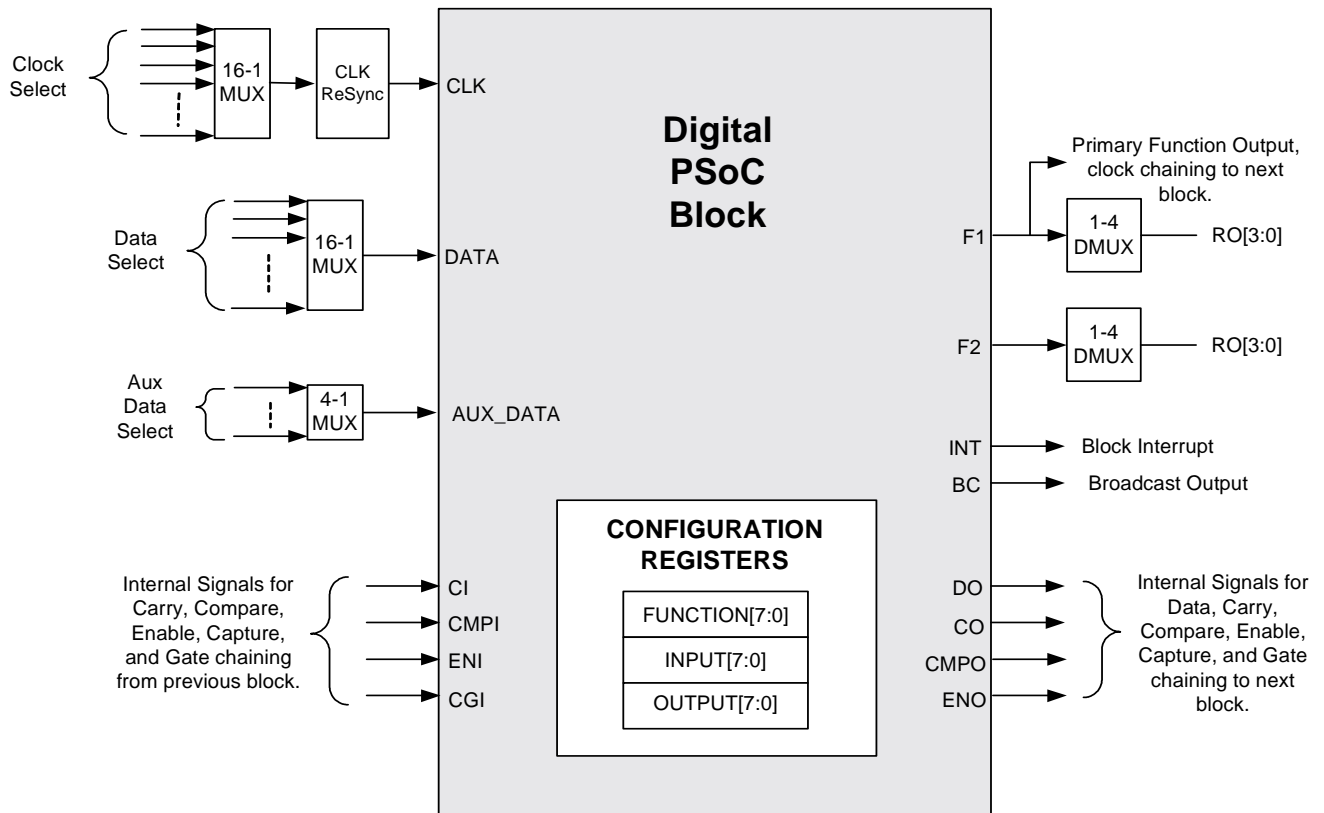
Clock Select

16-1 MUX

CLK ReSync

CLK

Digital PSoC Block

Primary Function Output, clock chaining to next block.

Data Select

16-1 MUX

DATA

F1

1-4 DMUX

RO[3:0]

F2

1-4 DMUX

RO[3:0]

Aux Data Select

4-1 MUX

AUX_DATA

INT

Block Interrupt

BC

Broadcast Output

CONFIGURATION REGISTERS

Internal Signals for Carry, Compare, Enable, Capture, and Gate chaining from previous block.

CI

CMPI

ENI

CGI

FUNCTION[7:0]

INPUT[7:0]

OUTPUT[7:0]

DO

CO

CMPO

ENO

Internal Signals for Data, Carry, Compare, Enable, Capture, and Gate chaining to next block.